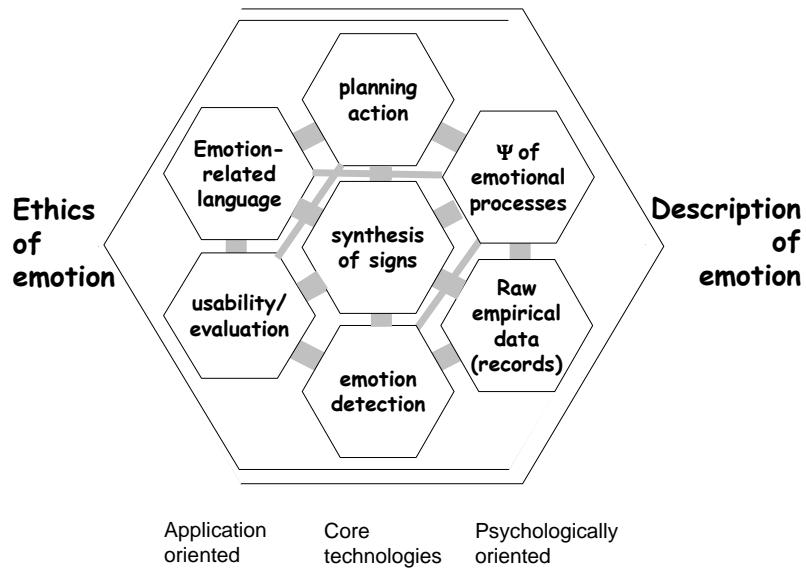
Ethics of emotion

planning action

Emotion-related language

$\Psi$ of emotional processes

synthesis of signs

usability/ evaluation

Raw empirical data (records)

emotion detection

Description of emotion

Application oriented

Core technologies

Psychologically oriented